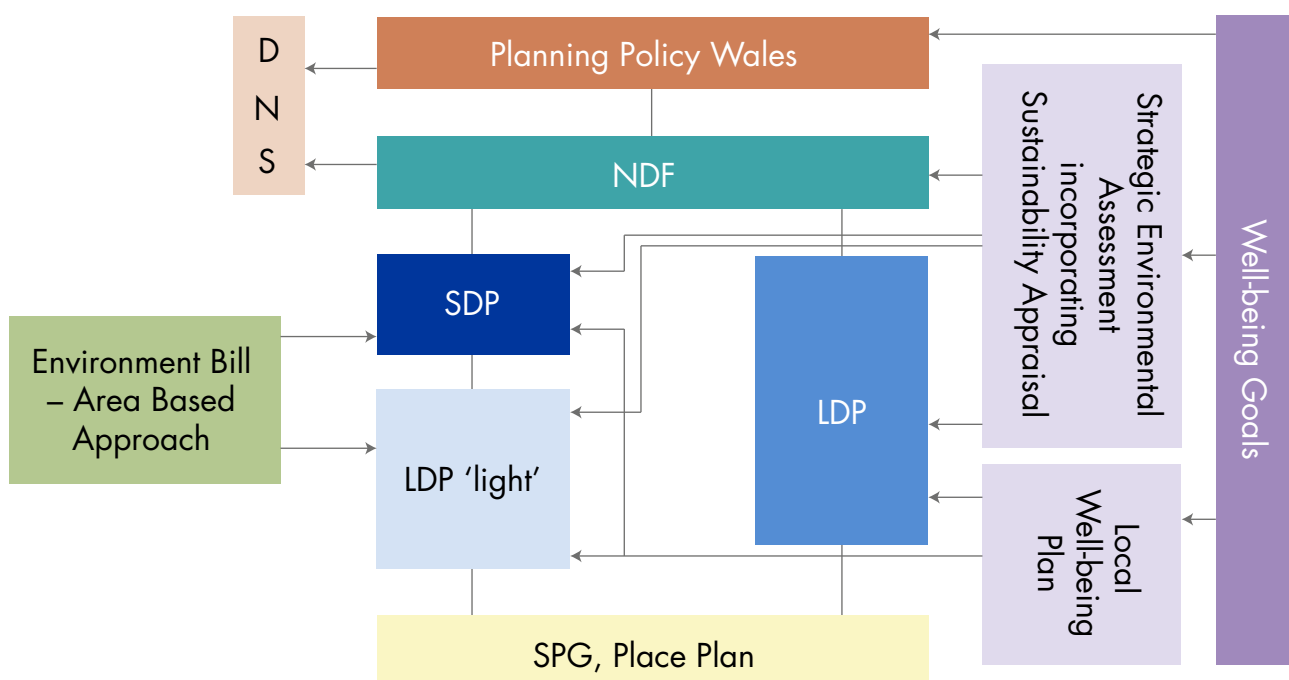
D
N
S

Planning Policy Wales

NDF

SDP

Environment Bill – Area Based Approach

LDP 'light'

LDP

SPG, Place Plan

Strategic Environmental Assessment incorporating Sustainability Appraisal

Local Well-being Plan

Well-being Goals